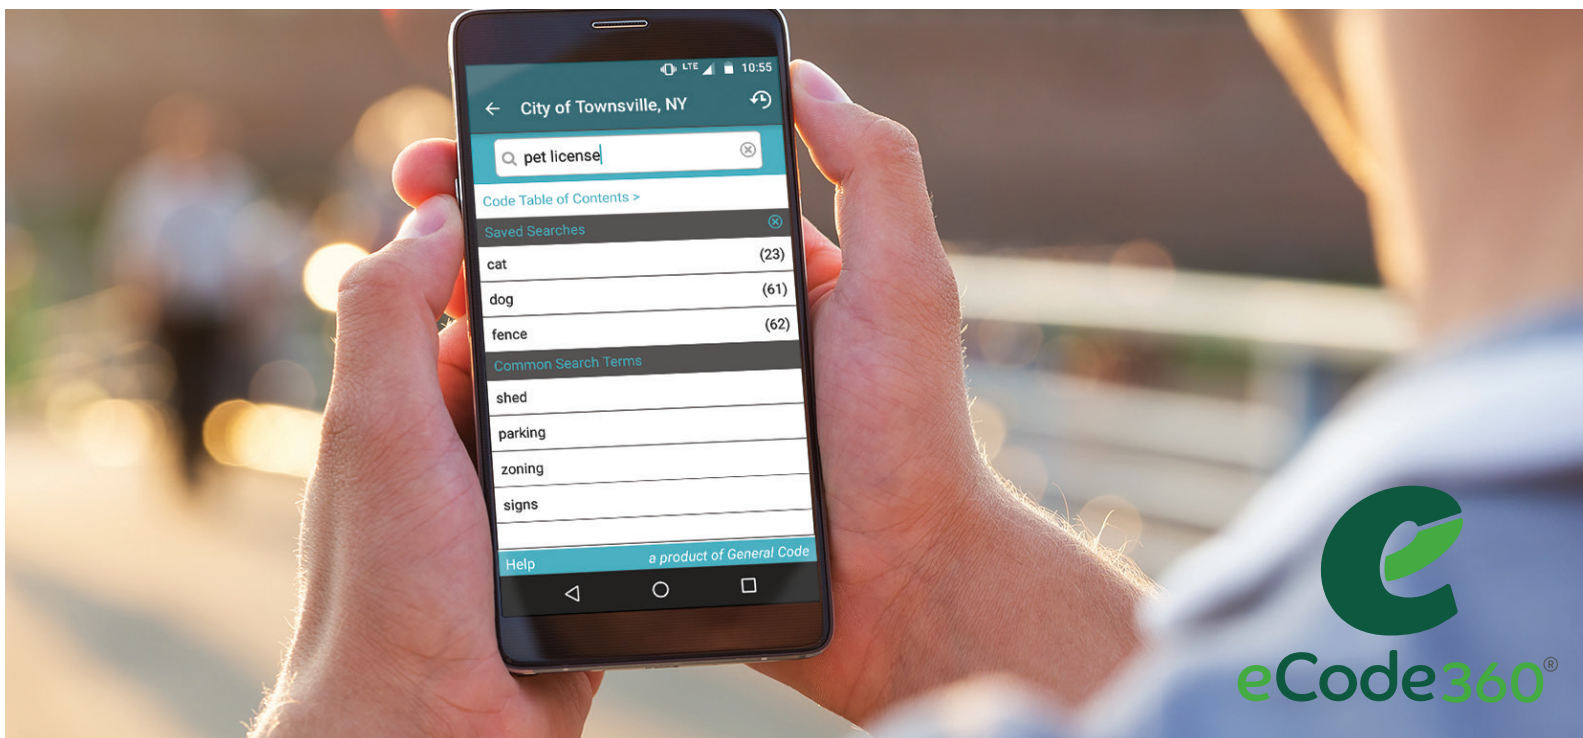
LTE 10:55

City of Townsville, NY

pet license

Code Table of Contents >

Saved Searches

cat (23)

dog (61)

fence (62)

Common Search Terms

shed

parking

zoning

signs

Help

a product of General Code

eCode360®